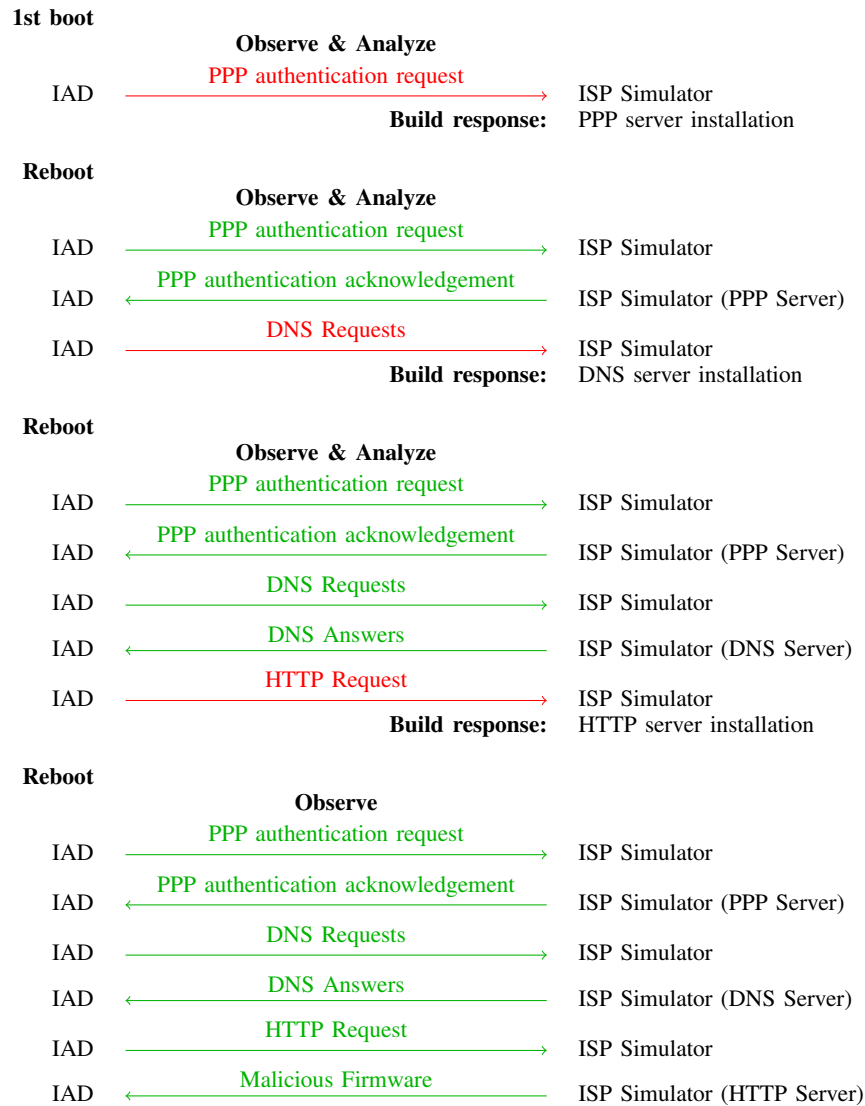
1st boot

Observe & Analyze

IAD PPP authentication request ISP Simulator

Build response: PPP server installation

Reboot

Observe & Analyze

IAD PPP authentication request ISP Simulator

IAD PPP authentication acknowledgement ISP Simulator (PPP Server)

IAD DNS Requests ISP Simulator

Build response: DNS server installation

Reboot

Observe & Analyze

IAD PPP authentication request ISP Simulator

IAD PPP authentication acknowledgement ISP Simulator (PPP Server)

IAD DNS Requests ISP Simulator

IAD DNS Answers ISP Simulator (DNS Server)

IAD HTTP Request ISP Simulator

Build response: HTTP server installation

Reboot

Observe

IAD PPP authentication request ISP Simulator

IAD PPP authentication acknowledgement ISP Simulator (PPP Server)

IAD DNS Requests ISP Simulator

IAD DNS Answers ISP Simulator (DNS Server)

IAD HTTP Request ISP Simulator

IAD Malicious Firmware ISP Simulator (HTTP Server)